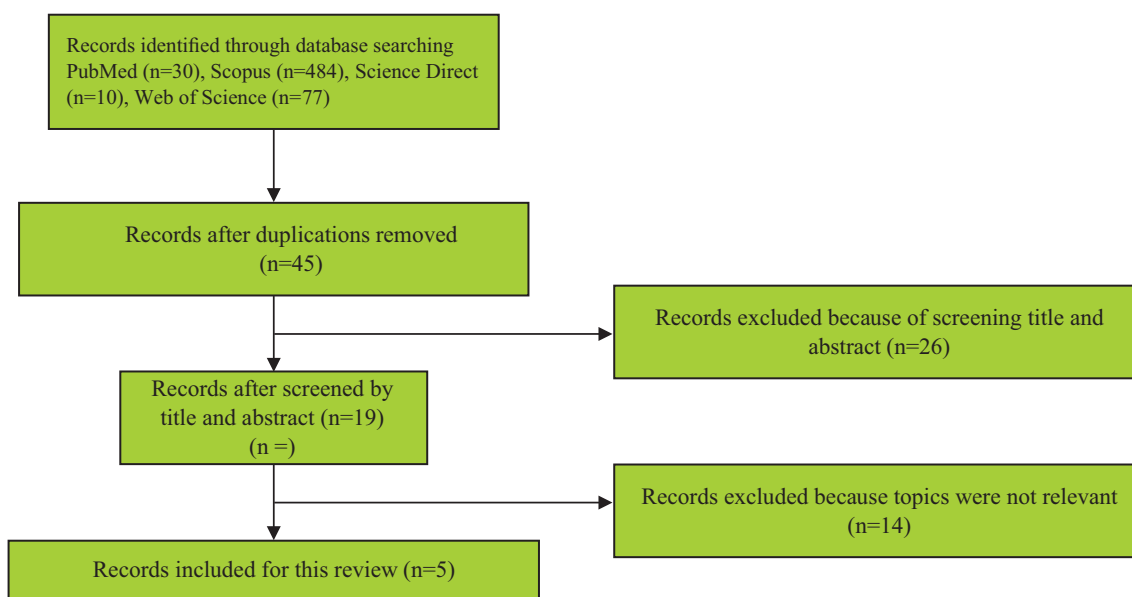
Records identified through database searching PubMed (n=30), Scopus (n=484), Science Direct (n=10), Web of Science (n=77)

Records after duplications removed (n=45)

Records excluded because of screening title and abstract (n=26)

Records after screened by title and abstract (n=19) (n =)

Records excluded because topics were not relevant (n=14)

Records included for this review (n=5)